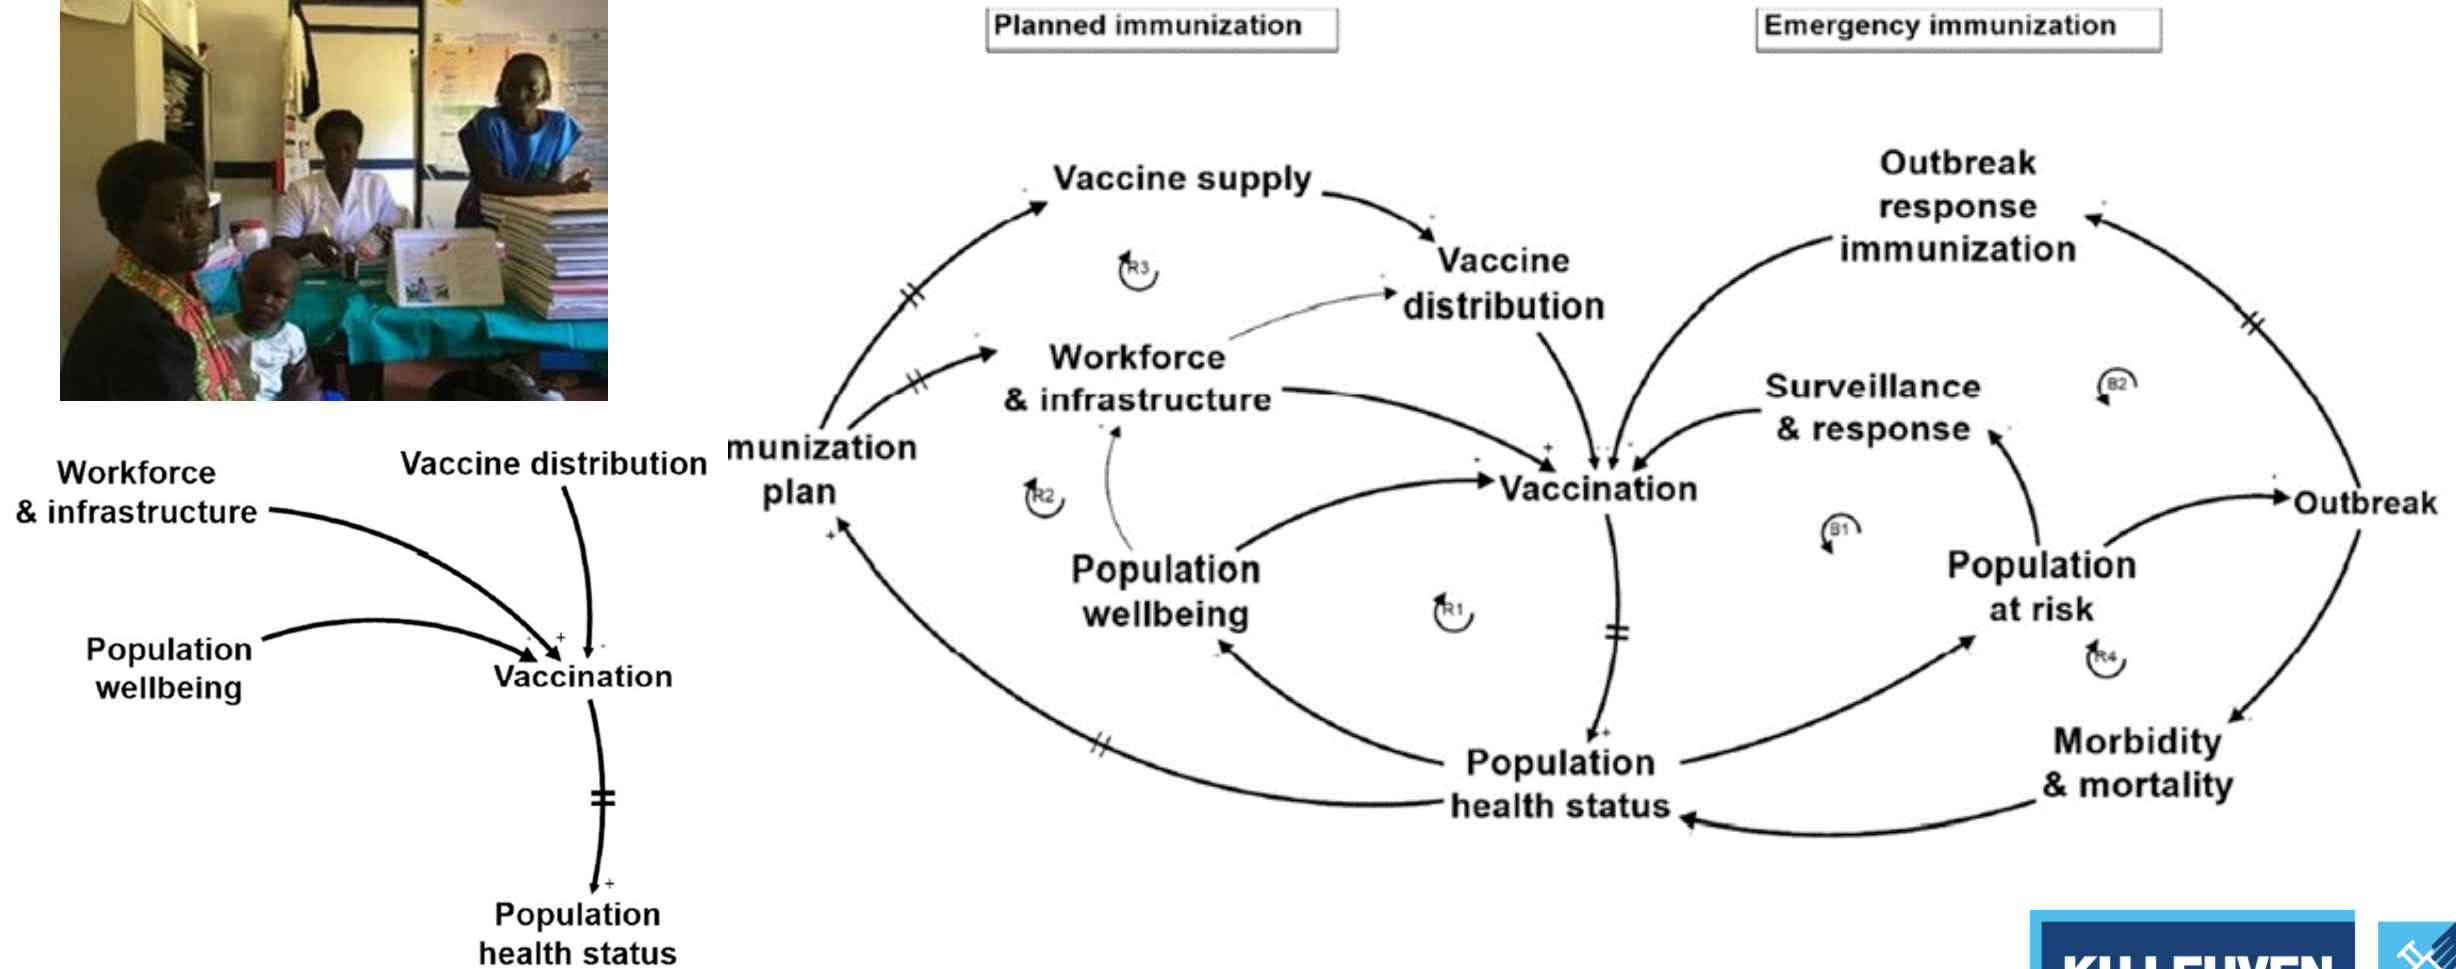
Workforce & infrastructure

Vaccine distribution

Population wellbeing

Vaccination

Population health status

Planned immunization

Emergency immunization

Vaccine supply

Vaccine distribution

R3

Workforce & infrastructure

munization plan

R2

Population wellbeing

Vaccination

R1

Population health status

Outbreak response immunization

Surveillance & response

B2

B1

Outbreak

Population at risk

R4

Morbidity & mortality

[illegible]